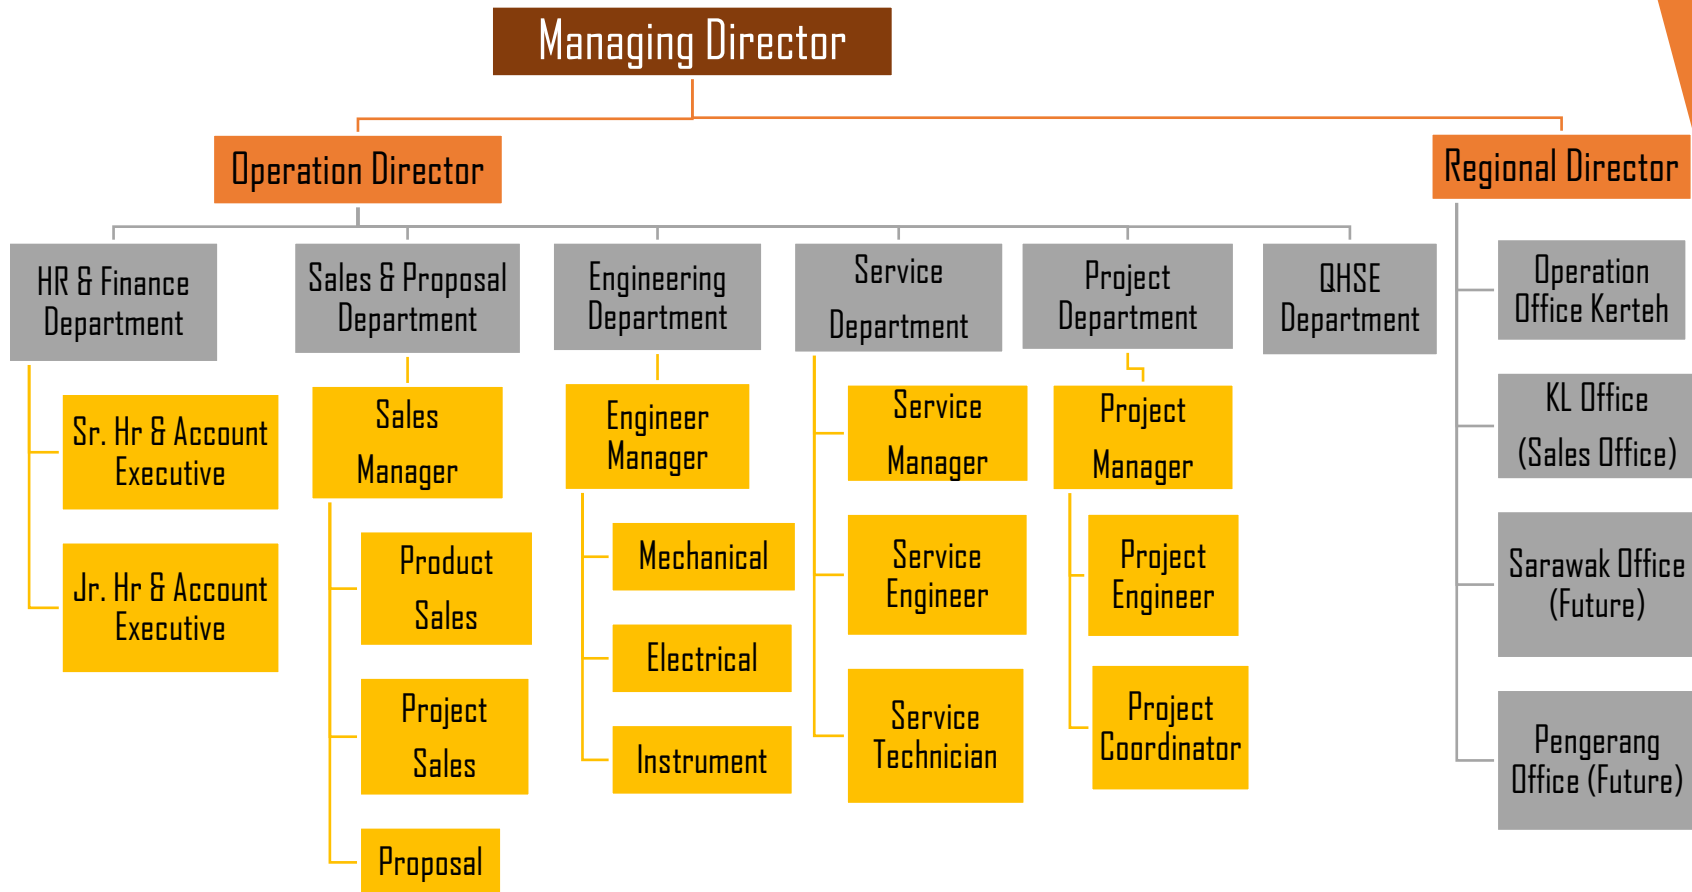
Managing Director

Operation Director

Regional Director

HR & Finance Department

Sr. Hr & Account Executive

Jr. Hr & Account Executive

Sales & Proposal Department

Sales Manager

Product Sales

Project Sales

Proposal

Engineering Department

Engineer Manager

Mechanical

Electrical

Instrument

Service Department

Service Manager

Service Engineer

Service Technician

Project Department

Project Manager

Project Engineer

Project Coordinator

QHSE Department

Operation Office Kerteh

KL Office (Sales Office)

Sarawak Office (Future)

Pengerang Office (Future)